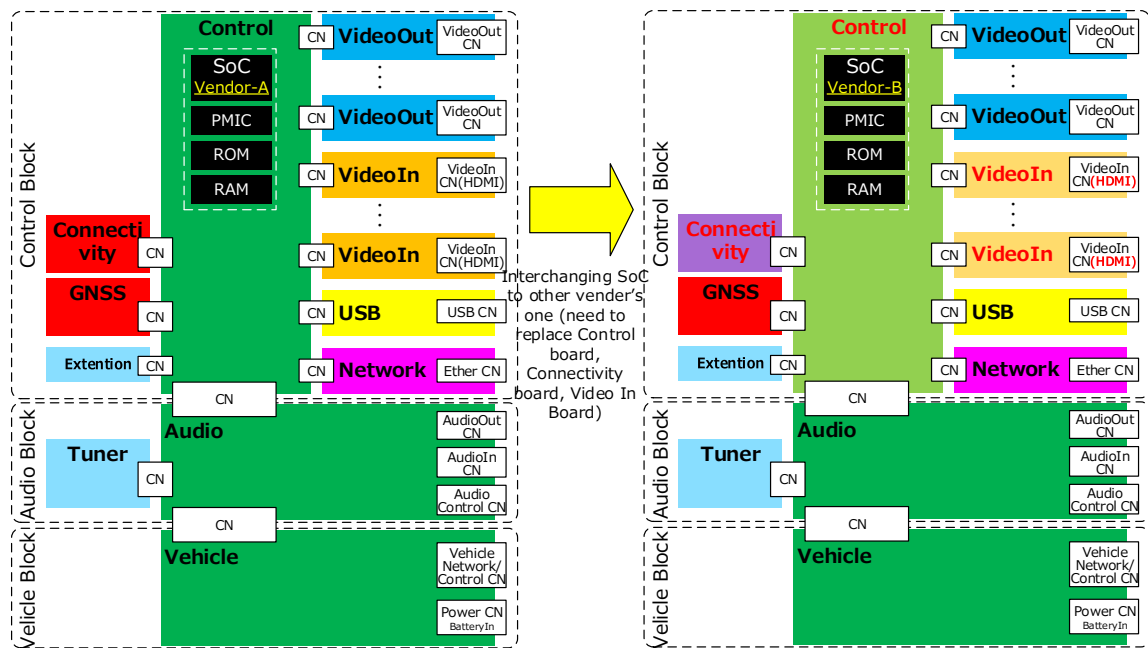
Control Block

Control

SoC
Vendor-A

PMIC

ROM

RAM

CN VideoOut VideoOut CN

⋮

CN VideoOut VideoOut CN

CN VideoIn VideoIn CN(HDMI)

⋮

CN VideoIn VideoIn CN(HDMI)

CN USB USB CN

CN Network Ether CN

Connectivity CN

GNSS CN

Extention CN

CN

Audio Block

Audio

Tuner CN

AudioOut CN

AudioIn CN

Audio Control CN

CN

Velicle Block

Vehicle

Vehicle Network/ Control CN

Power CN BatteryIn

Interchanging SoC to other vender's one (need to replace Control board, Connectivity board, Video In Board)

Control Block

Control

SoC
Vendor-B

PMIC

ROM

RAM

CN VideoOut VideoOut CN

⋮

CN VideoOut VideoOut CN

CN VideoIn VideoIn CN(HDMI)

⋮

CN VideoIn VideoIn CN(HDMI)

CN USB USB CN

CN Network Ether CN

Connectivity CN

GNSS CN

Extention CN

CN

Audio Block

Audio

Tuner CN

AudioOut CN

AudioIn CN

Audio Control CN

CN

Velicle Block

Vehicle

Vehicle Network/ Control CN

Power CN BatteryIn